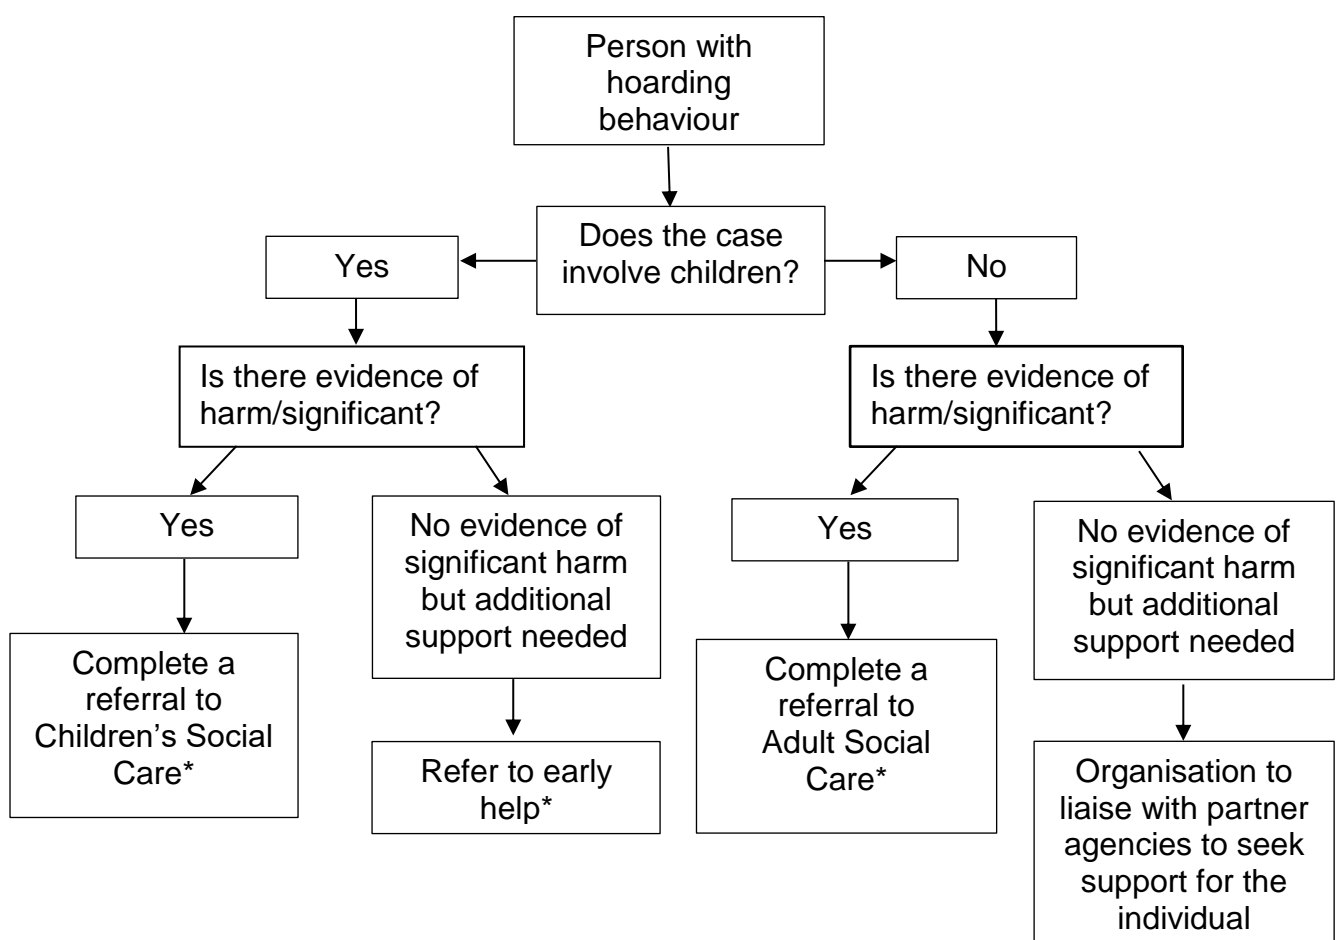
Person with hoarding behaviour

Does the case involve children?

Yes

No

Is there evidence of harm/significant?

Is there evidence of harm/significant?

Yes

No evidence of significant harm but additional support needed

Yes

No evidence of significant harm but additional support needed

Complete a referral to Children's Social Care*

Refer to early help*

Complete a referral to Adult Social Care*

Organisation to liaise with partner agencies to seek support for the individual